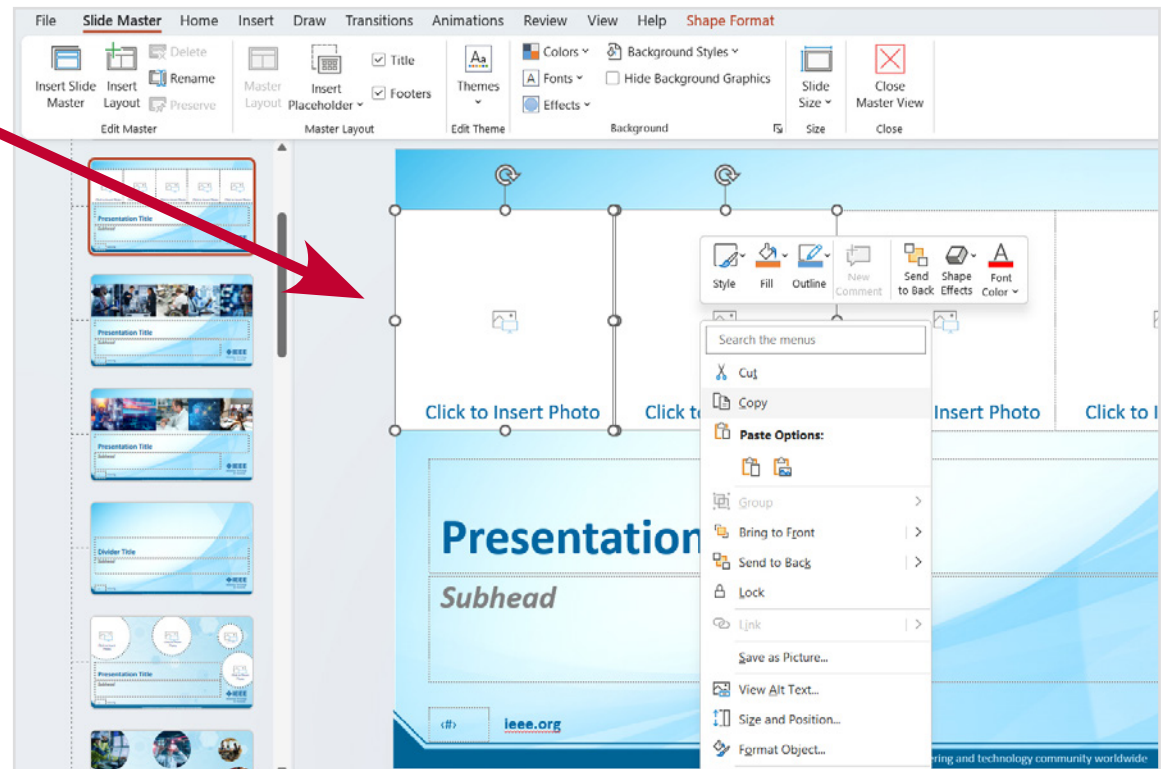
File Slide Master Home Insert Draw Transitions Animations Review View Help Shape Format

Insert Slide Master
Insert Layout
Delete
Rename
Preserve
Edit Master

Master Layout
Insert Placeholder
Title
Footers
Master Layout

Themes
Edit Theme

Colors
Fonts
Effects
Background Styles
Hide Background Graphics
Background

Slide Size
Size

Close Master View
Close

Presentation Title
Subhead

Presentation Title
Subhead

Presentation Title
Subhead

Divider Title
Subhead

Presentation Title
Subhead

Style Fill Outline New Comment Send to Back Shape Effects Font Color

Search the menus
Cut
Copy
Paste Options:
Group
Bring to Front
Send to Back
Lock
Link
Save as Picture...
View Alt Text...
Size and Position...
Format Object...

Click to Insert Photo
Click to
Insert Photo
Click to I

Presentation
Subhead

‹#›
ieee.org
ering and technology community worldwide